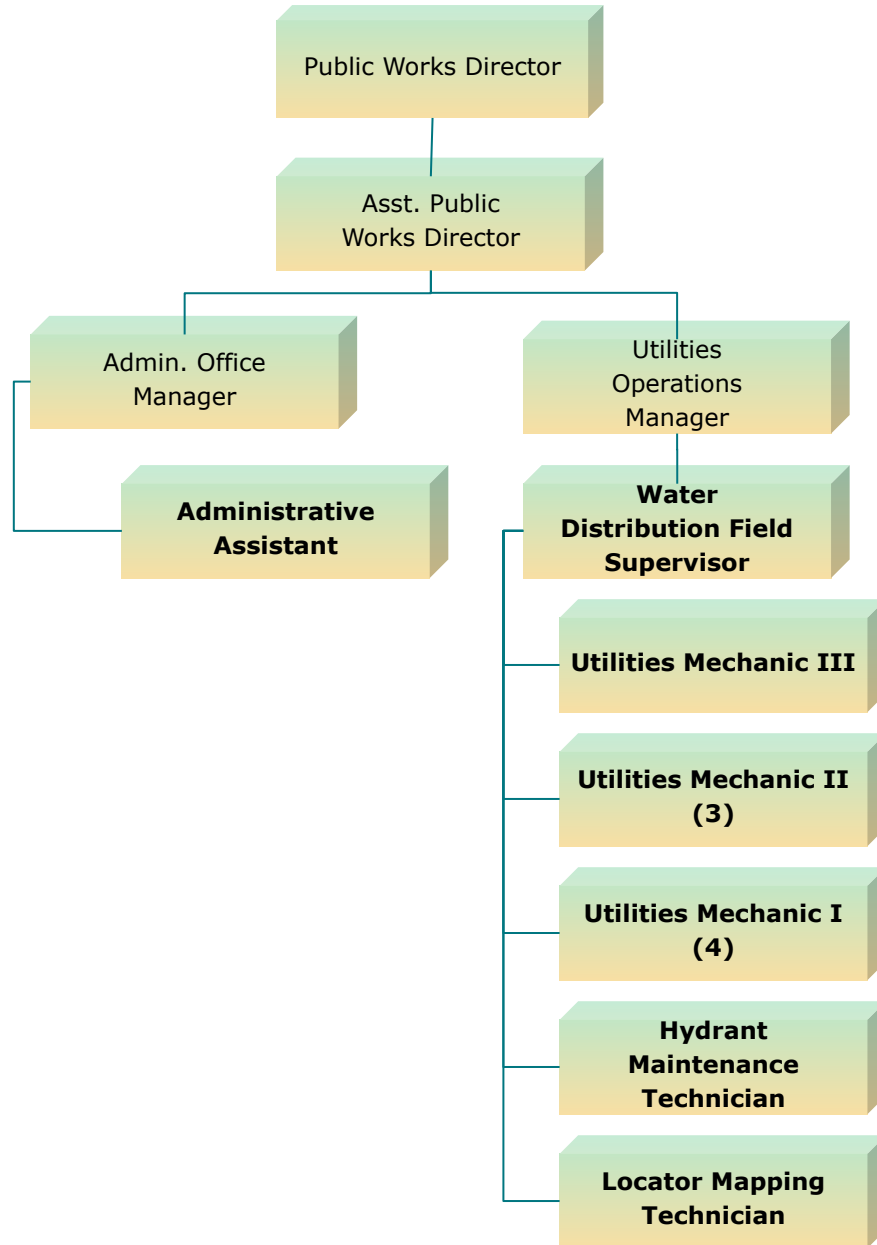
Public Works Director

Asst. Public Works Director

Admin. Office Manager

Utilities Operations Manager

Administrative Assistant

Water Distribution Field Supervisor

Utilities Mechanic III

Utilities Mechanic II (3)

Utilities Mechanic I (4)

Hydrant Maintenance Technician

Locator Mapping Technician